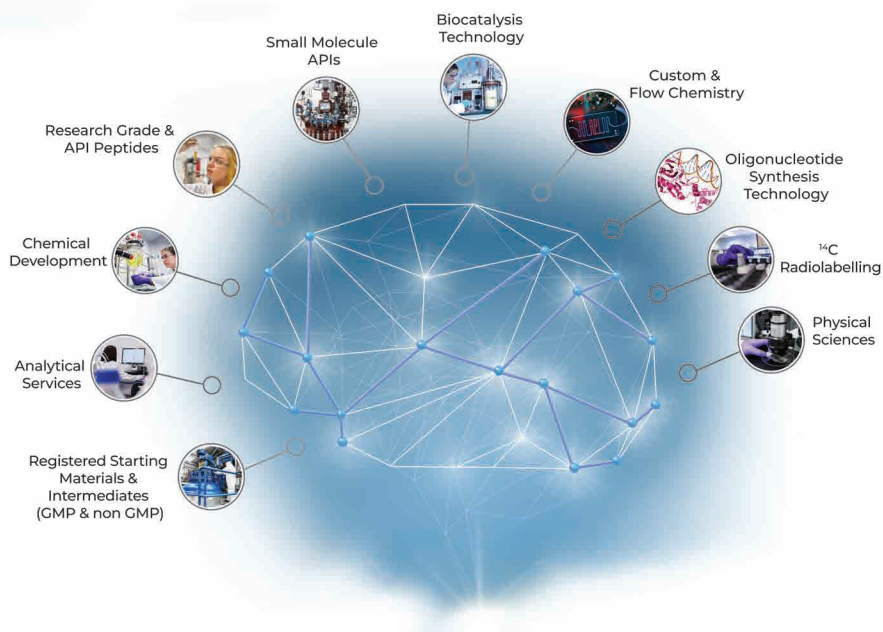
Biocatalysis Technology

Small Molecule APIs

Custom & Flow Chemistry

Research Grade & API Peptides

Oligonucleotide Synthesis Technology

Chemical Development

$^{14}C$ Radiolabelling

Physical Sciences

Analytical Services

Registered Starting Materials & Intermediates (GMP & non GMP)